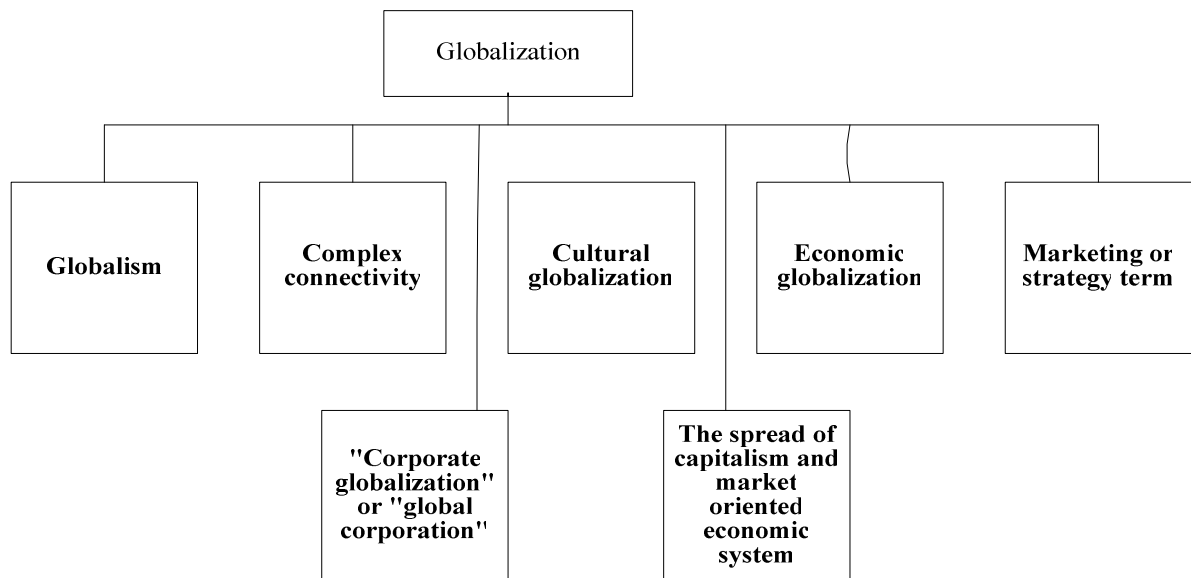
Globalization

Globalism

Complex connectivity

Cultural globalization

Economic globalization

Marketing or strategy term

"Corporate globalization" or "global corporation"

The spread of capitalism and market oriented economic system